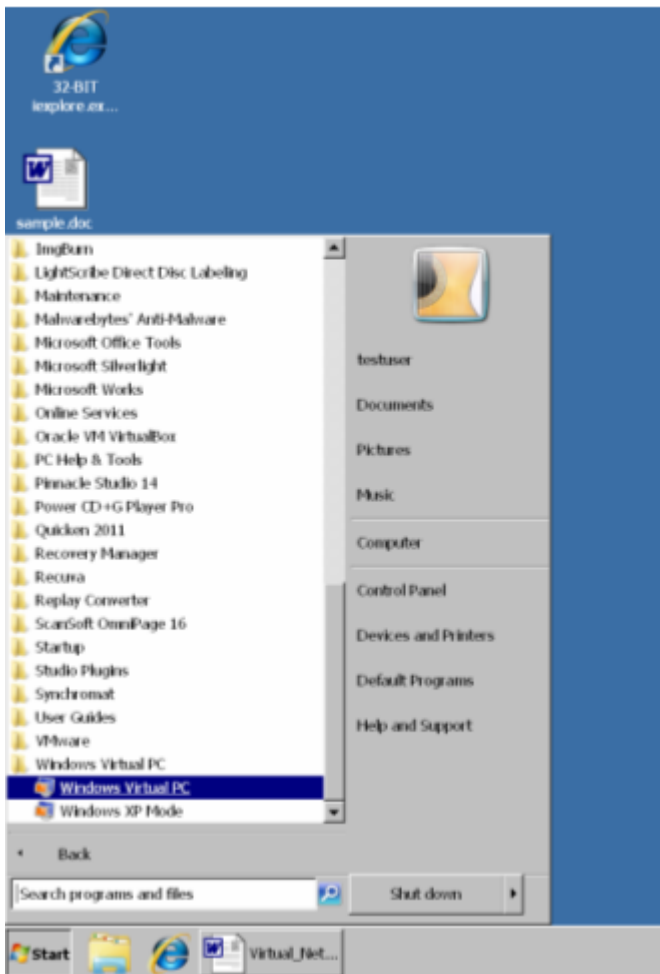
32-BIT
iexplore.ex...

sample.doc

ImgBurn
LightScribe Direct Disc Labeling
Maintenance
Malwarebytes' Anti-Malware
Microsoft Office Tools
Microsoft Silverlight
Microsoft Works
Online Services
Oracle VM VirtualBox
PC Help & Tools
Pinnacle Studio 14
Power CD+G Player Pro
Quicken 2011
Recovery Manager
Recuva
Replay Converter
ScanSoft OmniPage 16
Startup
Studio Plugins
Synchromat
User Guides
VMware
Windows Virtual PC
Windows Virtual PC
Windows XP Mode

Back

Search programs and files

testuser
Documents
Pictures
Music
Computer
Control Panel
Devices and Printers
Default Programs
Help and Support

Shut down

Start
Virtual_Net...